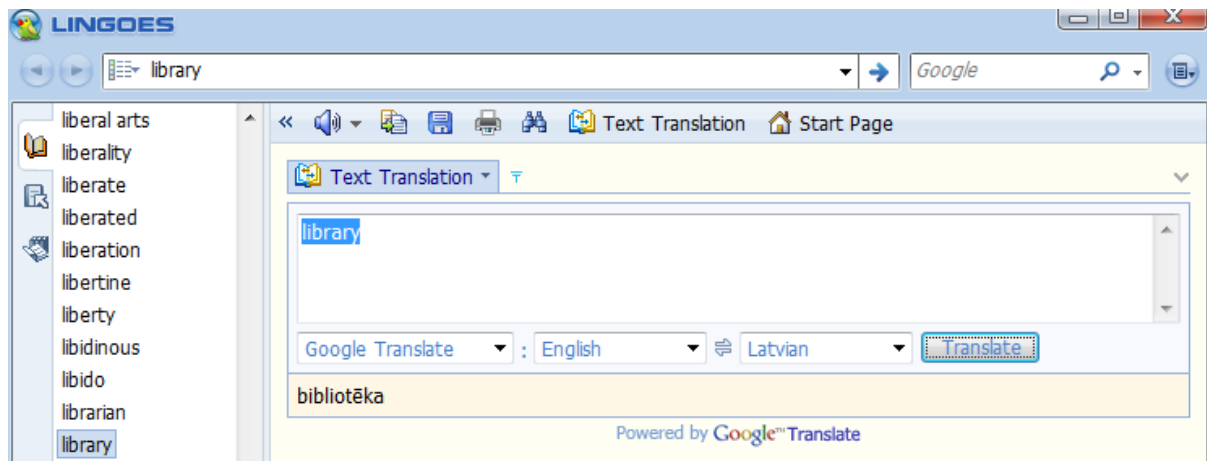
LINGOES

library

Google

liberal arts
liberality
liberate
liberated
liberation
libertine
liberty
libidinous
libido
librarian
library

Text Translation
Start Page

Text Translation

library

Google Translate : English Latvian Translate

bibliotēka

Powered by Google™ Translate